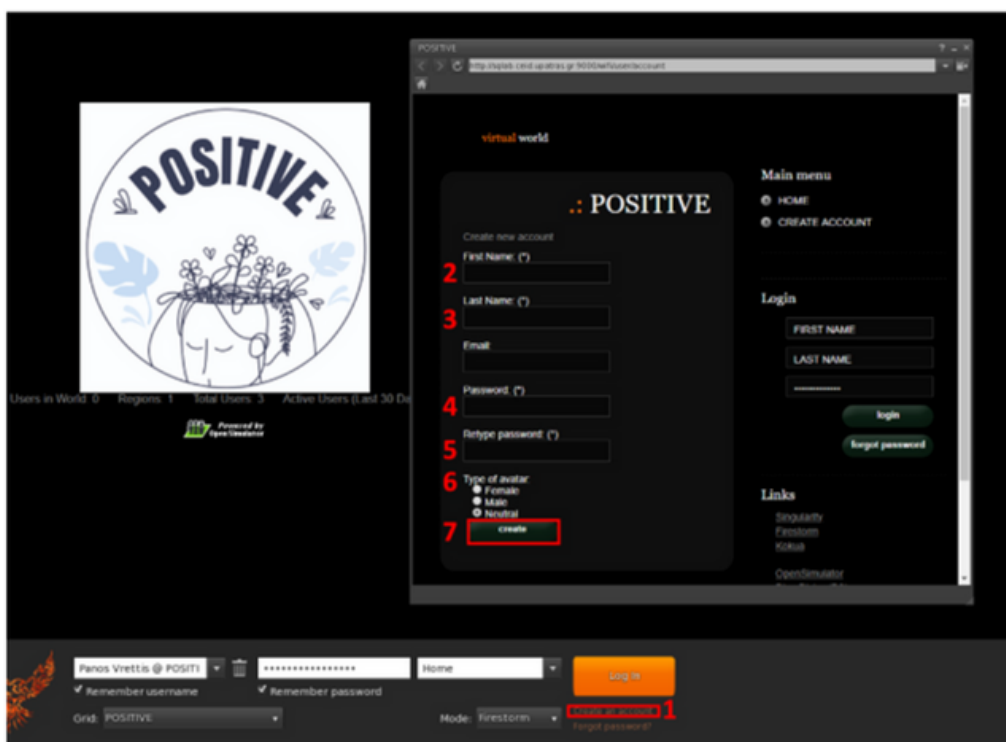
POSITIVE

http://splab.ceid.upatras.gr:9000/wifi/user/account

POSITIVE

Users in World: 0 Regions: 1 Total Users: 3 Active Users (Last 30 Da

Powered by OpenSimulator

virtual world

.: POSITIVE

Create new account

2 First Name: (*)

3 Last Name: (*)

Email

4 Password: (*)

5 Retype password: (*)

6 Type of avatar:
Female
Male
Neutral

7 create

Main menu
HOME
CREATE ACCOUNT

Login
FIRST NAME
LAST NAME
••••••••••••
login
forgot password

Links
Singularity
Firestorm
Kokua

OpenSimulator

Panos Vrettis @ POSITI
Remember username
••••••••••••••••
Remember password
Home
Log In
Grid: POSITIVE
Mode: Firestorm
Create an account 1
Forgot password?